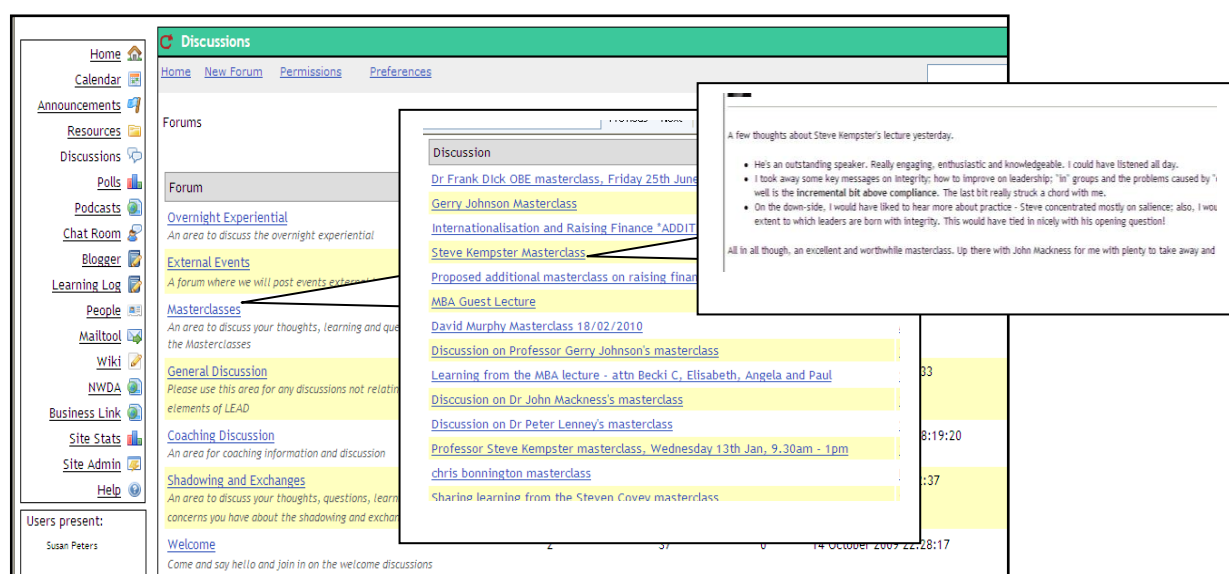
Home
Calendar
Announcements
Resources
Discussions
Polls
Podcasts
Chat Room
Blogger
Learning Log
People
Mailtool
Wiki
NWDA
Business Link
Site Stats
Site Admin
Help

Users present:
Susan Peters

Discussions

Home New Forum Permissions Preferences

Forums

Forum

Overnight Experiential
An area to discuss the overnight experiential

External Events
A forum where we will post events extern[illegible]

Masterclasses
An area to discuss your thoughts, learning and que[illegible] the Masterclasses

General Discussion
Please use this area for any discussions not relatin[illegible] elements of LEAD

Coaching Discussion
An area for coaching information and discussion

Shadowing and Exchanges
An area to discuss your thoughts, questions, learn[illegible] concerns you have about the shadowing and exchan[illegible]

Welcome
Come and say hello and join in on the welcome discussions

33
8:19:20
:37
2 37 0 14 October 2009 22:28:17

Discussion

Dr Frank Dick OBE masterclass, Friday 25th June
Gerry Johnson Masterclass
Internationalisation and Raising Finance "ADDIT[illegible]
Steve Kempster Masterclass
Proposed additional masterclass on raising finan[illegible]
MBA Guest Lecture
David Murphy Masterclass 18/02/2010
Discussion on Professor Gerry Johnson's masterclass
Learning from the MBA lecture - attn Becki C, Elisabeth, Angela and Paul
Discussion on Dr John Mackness's masterclass
Discussion on Dr Peter Lenney's masterclass
Professor Steve Kempster masterclass, Wednesday 13th Jan, 9.30am - 1pm
chris bonnington masterclass
Sharing learning from the Steven Covey masterclass

A few thoughts about Steve Kempster's lecture yesterday.

• He's an outstanding speaker. Really engaging, enthusiastic and knowledgeable. I could have listened all day.
• I took away some key messages on integrity; how to improve on leadership; "in" groups and the problems caused by "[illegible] well is the incremental bit above compliance. The last bit really struck a chord with me.
• On the down-side, I would have liked to hear more about practice - Steve concentrated mostly on salience; also, I wou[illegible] extent to which leaders are born with integrity. This would have tied in nicely with his opening question!

All in all though, an excellent and worthwhile masterclass. Up there with John Mackness for me with plenty to take away and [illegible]